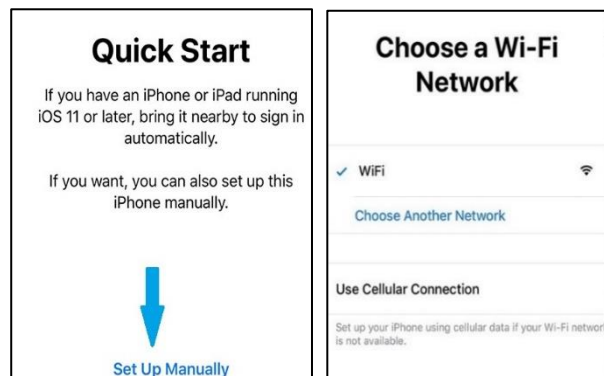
Quick Start

If you have an iPhone or iPad running iOS 11 or later, bring it nearby to sign in automatically.

If you want, you can also set up this iPhone manually.

Set Up Manually

Choose a Wi-Fi Network

✓ WiFi

Choose Another Network

Use Cellular Connection

Set up your iPhone using cellular data if your Wi-Fi network is not available.